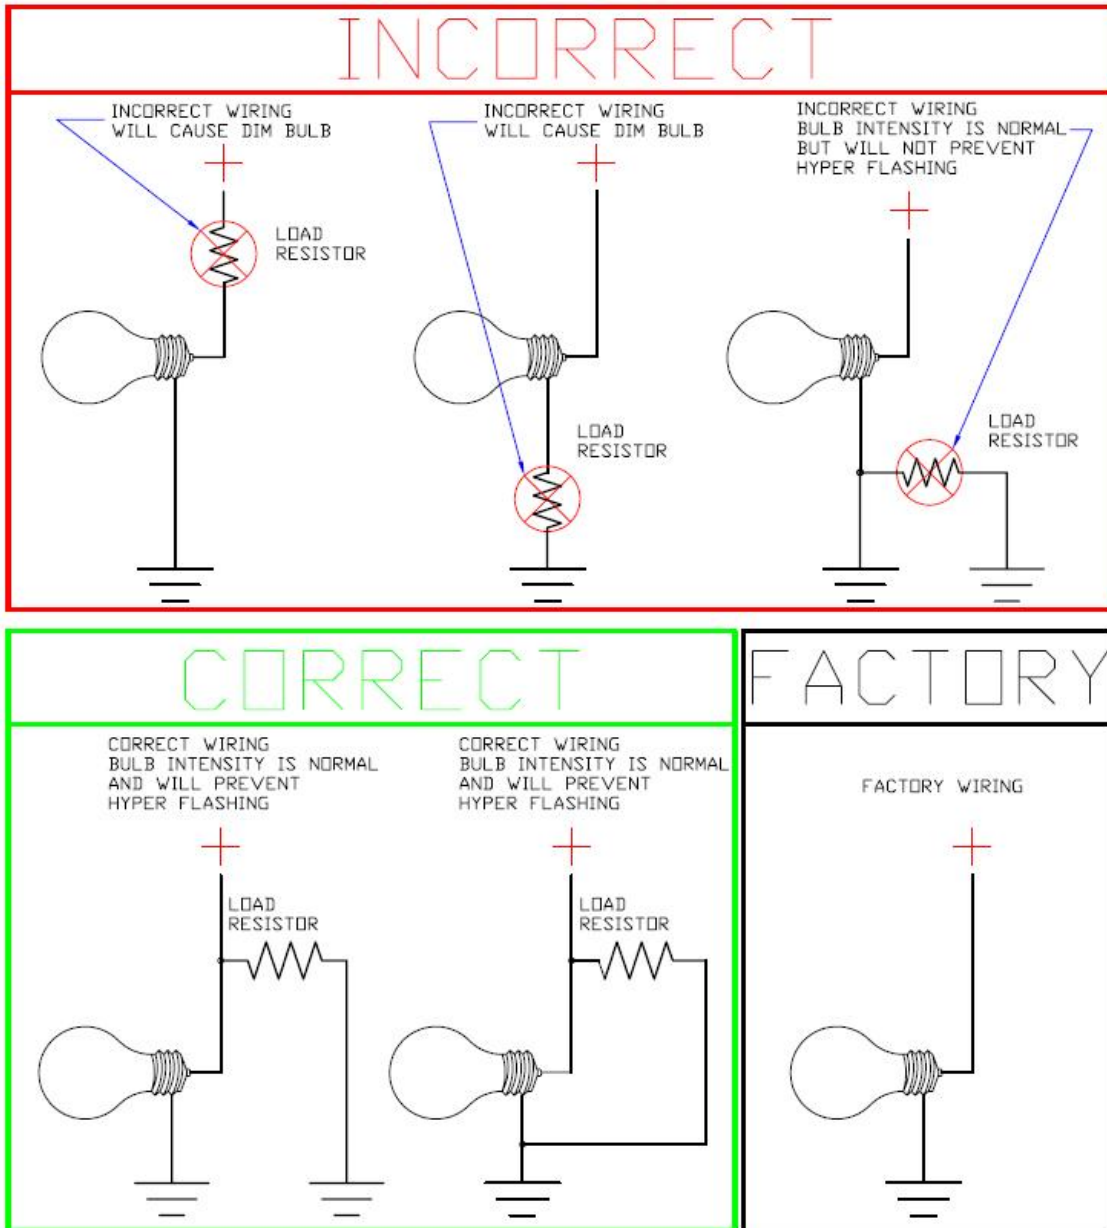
INCORRECT

INCORRECT WIRING WILL CAUSE DIM BULB

+

LOAD RESISTOR

INCORRECT WIRING WILL CAUSE DIM BULB

+

LOAD RESISTOR

INCORRECT WIRING BULB INTENSITY IS NORMAL BUT WILL NOT PREVENT HYPER FLASHING

+

LOAD RESISTOR

CORRECT

CORRECT WIRING BULB INTENSITY IS NORMAL AND WILL PREVENT HYPER FLASHING

+

LOAD RESISTOR

CORRECT WIRING BULB INTENSITY IS NORMAL AND WILL PREVENT HYPER FLASHING

+

LOAD RESISTOR

FACTORY

FACTORY WIRING

+